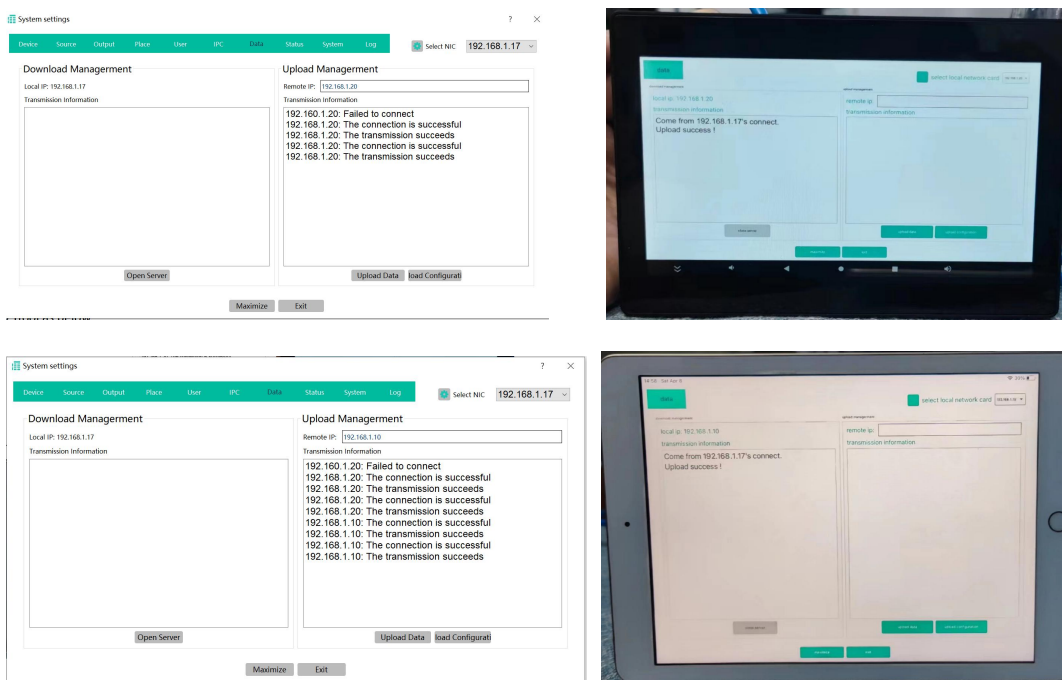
System settings ? ×

Device Source Output Place User IPC Data Status System Log

Select NIC 192.168.1.17

Download Managerment
Local IP: 192.168.1.17
Transmission Information

Open Server

Upload Managerment
Remote IP: 192.168.1.20
Transmission Information
192.160.1.20: Failed to connect
192.168.1.20: The connection is successful
192.168.1.20: The transmission succeeds
192.168.1.20: The connection is successful
192.168.1.20: The transmission succeeds

Upload Data load Configurati

Maximize Exit

data
select local network card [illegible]
local ip: 192.168.1.20
transmission information
Come from 192.168.1.17's connect.
Upload success !
remote ip:
transmission information

System settings ? ×

Device Source Output Place User IPC Data Status System Log

Select NIC 192.168.1.17

Download Managerment
Local IP: 192.168.1.17
Transmission Information

Open Server

Upload Managerment
Remote IP: 192.168.1.10
Transmission Information
192.160.1.20: Failed to connect
192.168.1.20: The connection is successful
192.168.1.20: The transmission succeeds
192.168.1.20: The connection is successful
192.168.1.20: The transmission succeeds
192.168.1.10: The connection is successful
192.168.1.10: The transmission succeeds
192.168.1.10: The connection is successful
192.168.1.10: The transmission succeeds

Upload Data load Configurati

Maximize Exit

data
select local network card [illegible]
local ip: 192.168.1.10
transmission information
Come from 192.168.1.17's connect.
Upload success !
remote ip:
transmission information